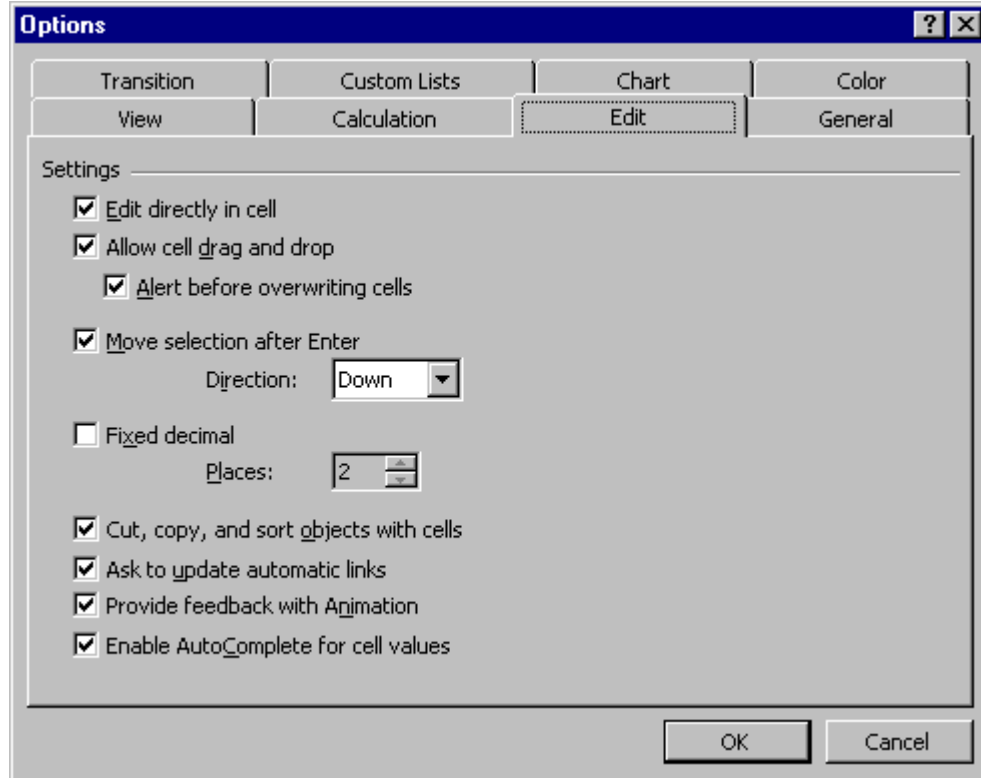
Options

?

Transition | Custom Lists | Chart | Color

View | Calculation | Edit | General

Settings

Edit directly in cell

Allow cell drag and drop

Alert before overwriting cells

Move selection after Enter

Direction: Down

Fixed decimal

Places: 2

Cut, copy, and sort objects with cells

Ask to update automatic links

Provide feedback with Animation

Enable AutoComplete for cell values

OK

Cancel